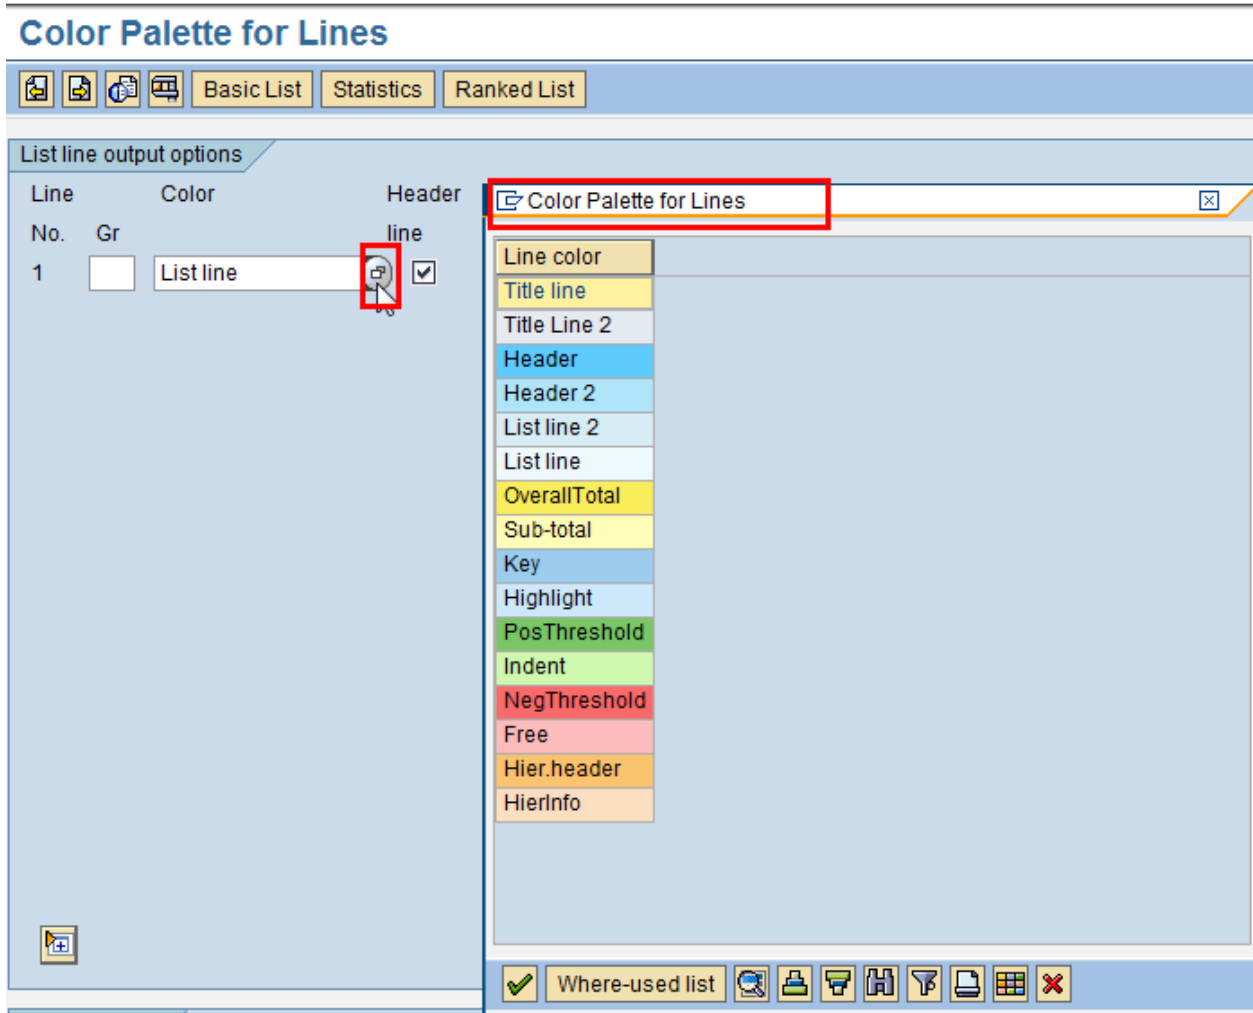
Color Palette for Lines

Basic List Statistics Ranked List

List line output options

| Line No. | Gr | Color | Header line |
|---|---|---|---|
| 1 | | List line | ☑ |

Color Palette for Lines

| Line color |
|---|
| Title line |
| Title Line 2 |
| Header |
| Header 2 |
| List line 2 |
| List line |
| OverallTotal |
| Sub-total |
| Key |
| Highlight |
| PosThreshold |
| Indent |
| NegThreshold |
| Free |
| Hier.header |
| HierInfo |

Where-used list